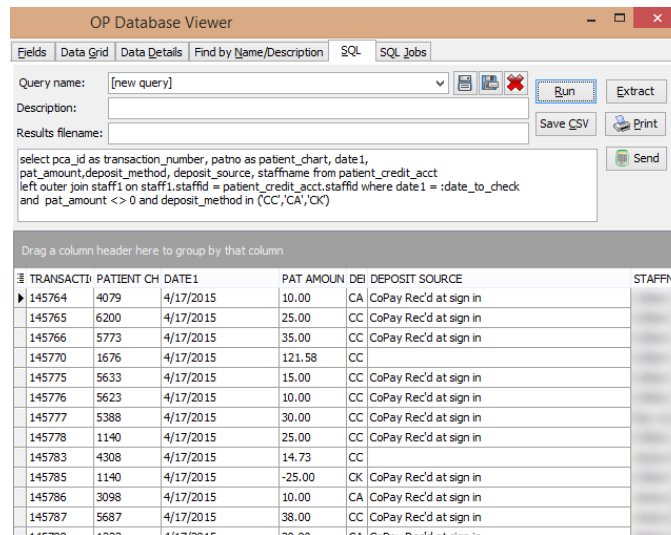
OP Database Viewer

Fields | Data Grid | Data Details | Find by Name/Description | SQL | SQL Jobs

Query name: [new query]
Description:
Results filename:

Run
Extract
Save CSV
Print
Send

select pca_id as transaction_number, patno as patient_chart, date1, pat_amount,deposit_method, deposit_source, staffname from patient_credit_acct left outer join staff1 on staff1.staffid = patient_credit_acct.staffid where date1 = :date_to_check and pat_amount <> 0 and deposit_method in ('CC','CA','CK')

Drag a column header here to group by that column

| TRANSACTI | PATIENT CH | DATE1 | PAT AMOUN | DE | DEPOSIT SOURCE | STAFFN |
|---|---|---|---|---|---|---|
| 145764 | 4079 | 4/17/2015 | 10.00 | CA | CoPay Rec'd at sign in | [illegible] |
| 145765 | 6200 | 4/17/2015 | 25.00 | CC | CoPay Rec'd at sign in | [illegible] |
| 145766 | 5773 | 4/17/2015 | 35.00 | CC | CoPay Rec'd at sign in | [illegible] |
| 145770 | 1676 | 4/17/2015 | 121.58 | CC | | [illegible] |
| 145775 | 5633 | 4/17/2015 | 15.00 | CC | CoPay Rec'd at sign in | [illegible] |
| 145776 | 5623 | 4/17/2015 | 10.00 | CC | CoPay Rec'd at sign in | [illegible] |
| 145777 | 5388 | 4/17/2015 | 30.00 | CC | CoPay Rec'd at sign in | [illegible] |
| 145778 | 1140 | 4/17/2015 | 25.00 | CC | CoPay Rec'd at sign in | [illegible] |
| 145783 | 4308 | 4/17/2015 | 14.73 | CC | | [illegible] |
| 145785 | 1140 | 4/17/2015 | -25.00 | CK | CoPay Rec'd at sign in | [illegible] |
| 145786 | 3098 | 4/17/2015 | 10.00 | CA | CoPay Rec'd at sign in | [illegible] |
| 145787 | 5687 | 4/17/2015 | 38.00 | CC | CoPay Rec'd at sign in | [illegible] |